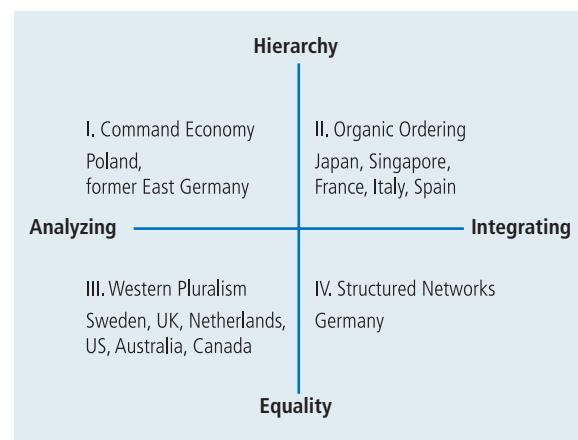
Hierarchy

I. Command Economy
Poland, former East Germany

II. Organic Ordering
Japan, Singapore, France, Italy, Spain

Analyzing

Integrating

III. Western Pluralism
Sweden, UK, Netherlands, US, Australia, Canada

IV. Structured Networks
Germany

Equality